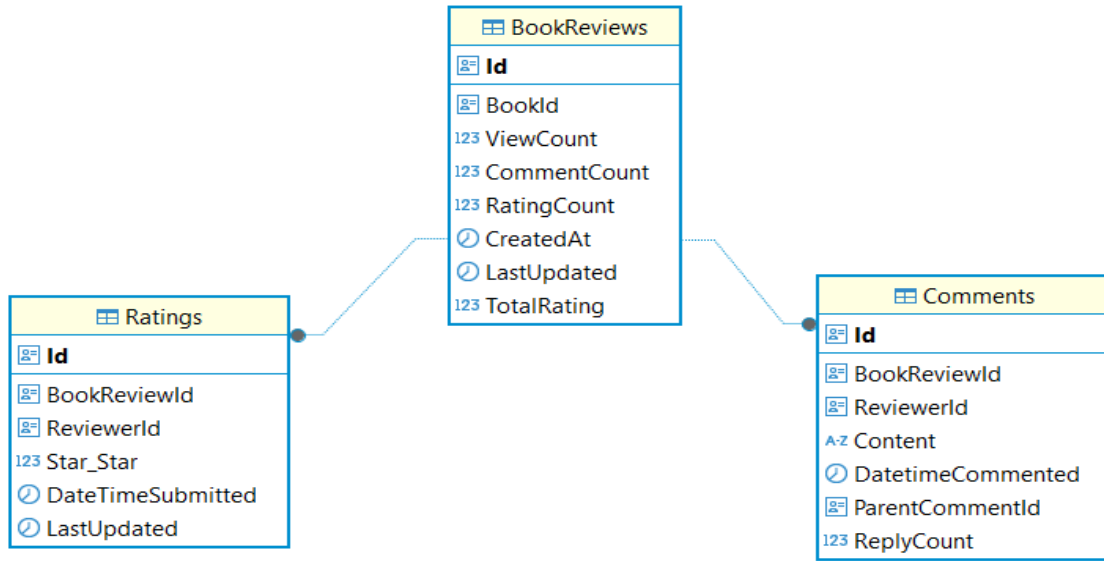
BookReviews
Id
BookId
123 ViewCount
123 CommentCount
123 RatingCount
CreatedAt
LastUpdated
123 TotalRating

Ratings
Id
BookReviewId
ReviewerId
123 Star_Star
DateTimeSubmitted
LastUpdated

Comments
Id
BookReviewId
ReviewerId
A-Z Content
DatetimeCommented
ParentCommentId
123 ReplyCount